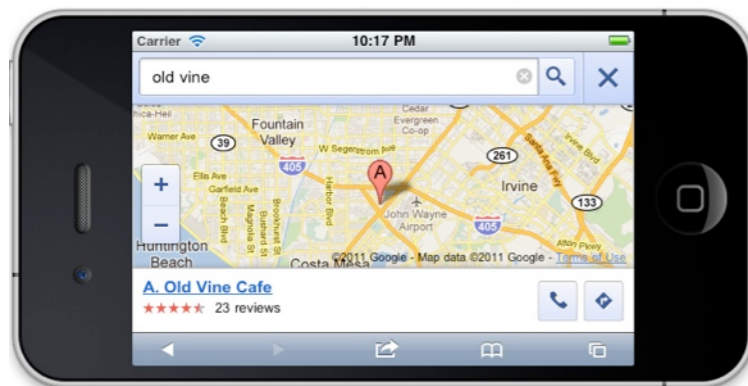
Carrier 10:17 PM

old vine

Fountain Valley
Cedar Cedar Co-op
Warner Ave
39
W Segerstrom Ave
405
261
Ellis Ave
Garfield Ave
Harbor Blvd
Irvine
133
A
John Wayne Airport
405
Huntington Beach
Costa Mesa
Santa Ana Fwy
Irvine Blvd
Alton Pkwy
Magnolia St
Brookhurst St
Bushard St
Brookhurst St
©2011 Google - Map data ©2011 Google - Terms of Use

A. Old Vine Cafe
★★★★★ 23 reviews